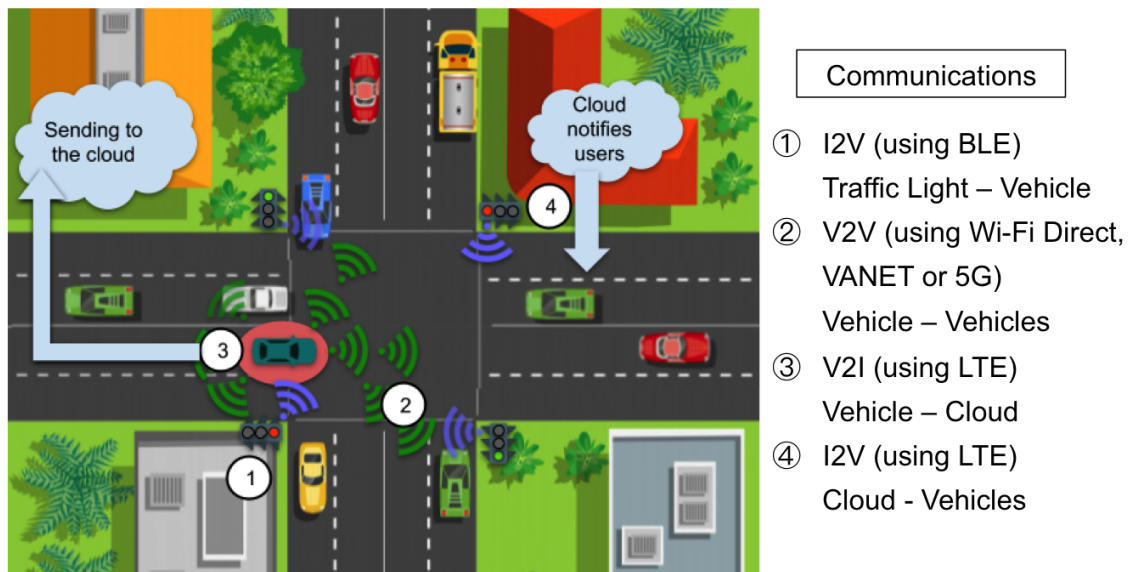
Sending to the cloud

Cloud notifies users

4

3

2

1

Communications

① I2V (using BLE)
Traffic Light – Vehicle

② V2V (using Wi-Fi Direct, VANET or 5G)
Vehicle – Vehicles

③ V2I (using LTE)
Vehicle – Cloud

④ I2V (using LTE)
Cloud - Vehicles